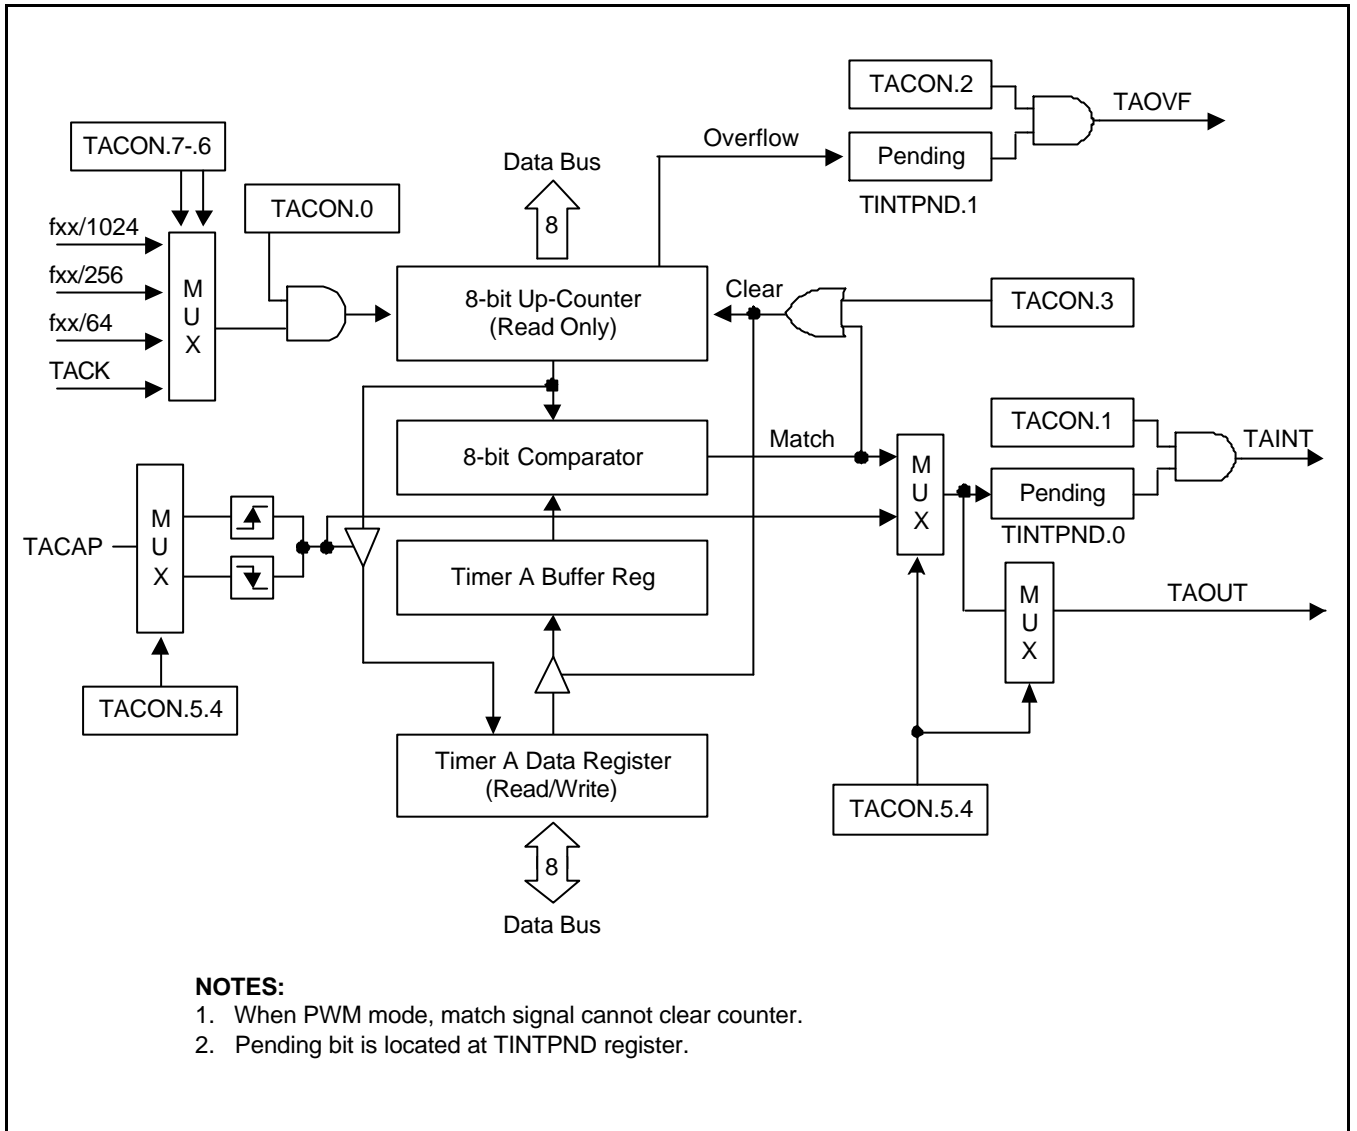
TACON.2

TAOVF

Overflow

Pending

TINTPND.1

TACON.7-.6

Data Bus

8

TACON.0

fxx/1024

fxx/256

fxx/64

TACK

M
U
X

8-bit Up-Counter
(Read Only)

Clear

TACON.3

TACON.1

TAINT

8-bit Comparator

Match

M
U
X

Pending

TINTPND.0

TACAP

M
U
X

Timer A Buffer Reg

M
U
X

TAOUT

TACON.5.4

Timer A Data Register
(Read/Write)

TACON.5.4

8

Data Bus

NOTES:
1. When PWM mode, match signal cannot clear counter.
2. Pending bit is located at TINTPND register.